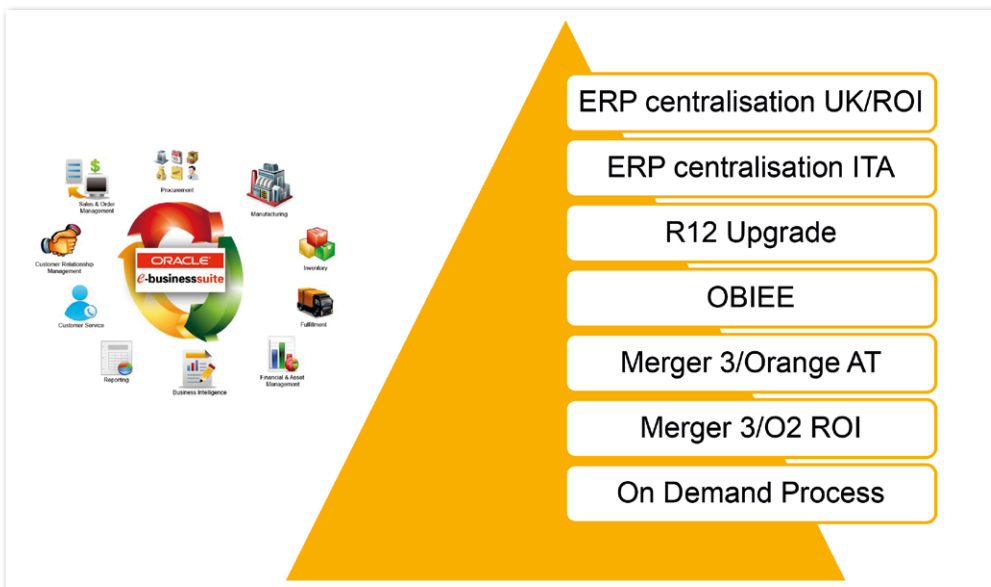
Procurement

Sales & Order Management

Manufacturing

Customer Relationship Management

ORACLE
e-businesssuite

Inventory

Customer Service

Fulfillment

Reporting

Business Intelligence

Financial & Asset Management

ERP centralisation UK/ROI

ERP centralisation ITA

R12 Upgrade

OBIEE

Merger 3/Orange AT

Merger 3/O2 ROI

On Demand Process